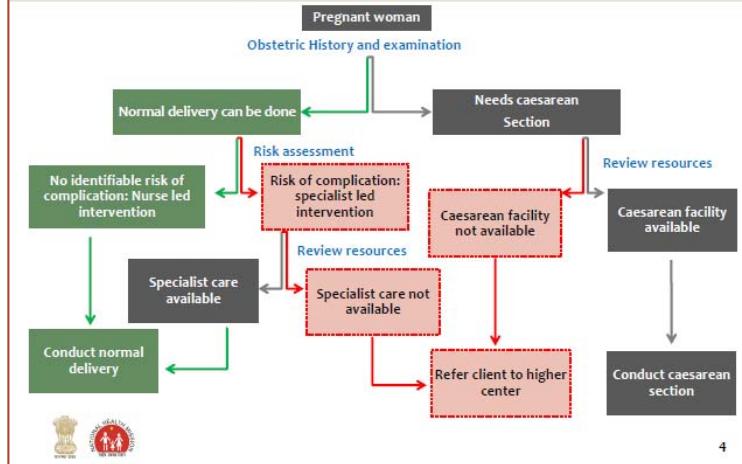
Pregnant woman

Obstetric History and examination

Normal delivery can be done

Needs caesarean Section

Risk assessment

Review resources

No identifiable risk of complication: Nurse led intervention

Risk of complication: specialist led intervention

Caesarean facility not available

Caesarean facility available

Review resources

Specialist care available

Specialist care not available

Conduct normal delivery

Refer client to higher center

Conduct caesarean section

NATIONAL HEALTH MISSION

4